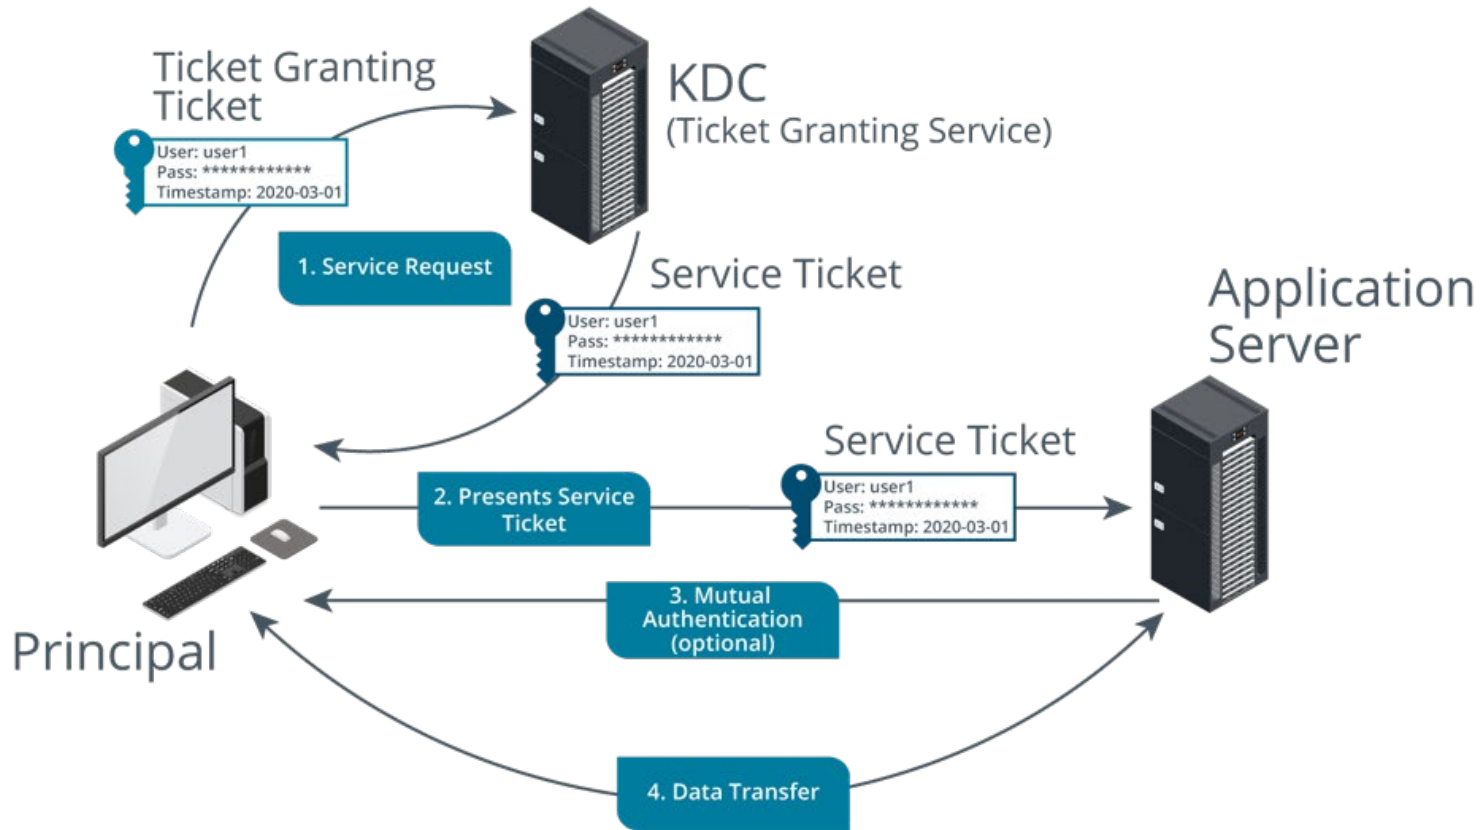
Ticket Granting Ticket

User: user1
Pass: ************
Timestamp: 2020-03-01

KDC
(Ticket Granting Service)

1. Service Request

Service Ticket

User: user1
Pass: ************
Timestamp: 2020-03-01

Application Server

Service Ticket

2. Presents Service Ticket

User: user1
Pass: ************
Timestamp: 2020-03-01

3. Mutual Authentication (optional)

Principal

4. Data Transfer